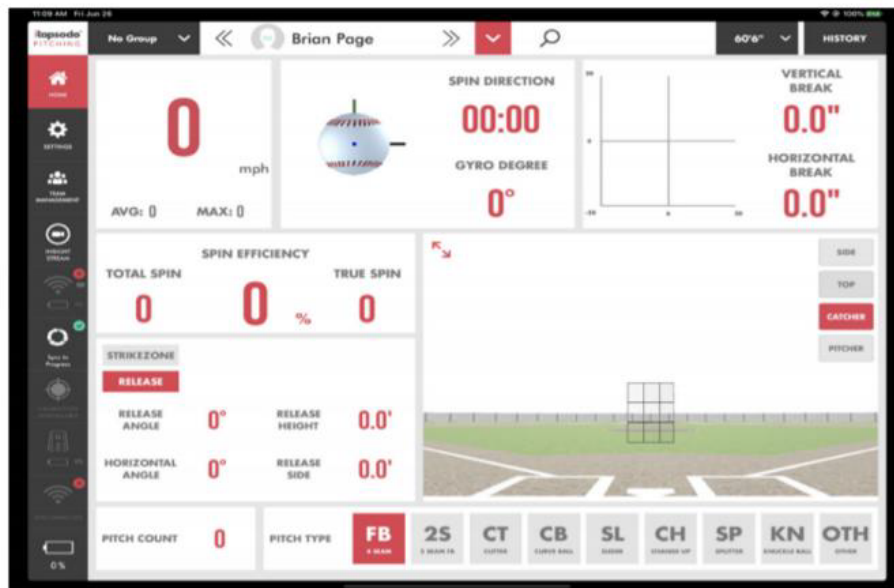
11:09 AM Fri Jun 26

rapsodo PITCHING

No Group

Brian Page

60'6"

HISTORY

HOME

SETTINGS

TEAM MANAGEMENT

INSIGHT STREAM

Sync in Progress

0%

0

mph

AVG: 0

MAX: 0

SPIN DIRECTION

00:00

GYRO DEGREE

0°

VERTICAL BREAK

0.0"

HORIZONTAL BREAK

0.0"

SPIN EFFICIENCY

TOTAL SPIN

0

0

%

TRUE SPIN

0

SIDE

TOP

CATCHER

PITCHER

STRIKEZONE

RELEASE

RELEASE ANGLE

0°

RELEASE HEIGHT

0.0'

HORIZONTAL ANGLE

0°

RELEASE SIDE

0.0'

PITCH COUNT

0

PITCH TYPE

FB
4 SEAM

2S
2 SEAM FB

CT
CUTTER

CB
CURVE BALL

SL
SLIDER

CH
CHANGE UP

SP
SPLITTER

KN
KNUCKLE BALL

OTH
OTHER